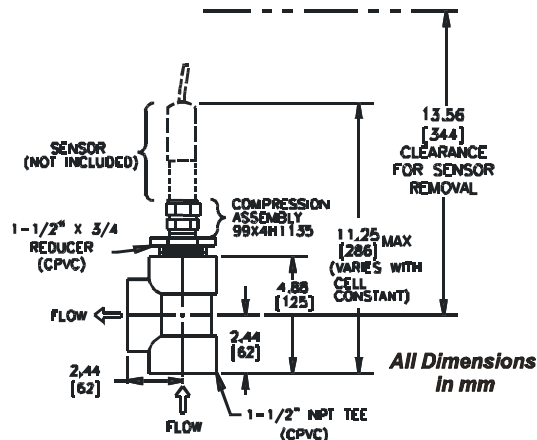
SENSOR (NOT INCLUDED)

COMPRESSION ASSEMBLY 99X4H1135

1-1/2" X 3/4 REDUCER (CPVC)

13.56 [344] CLEARANCE FOR SENSOR REMOVAL

11.25 MAX [286] (VARIES WITH CELL CONSTANT)

4.88 [125]

FLOW

2.44 [62]

2.44 [62]

All Dimensions In mm

FLOW

1-1/2" NPT TEE (CPVC)